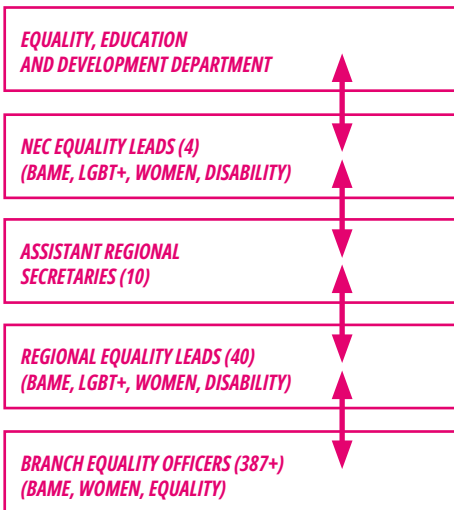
EQUALITY, EDUCATION AND DEVELOPMENT DEPARTMENT

NEC EQUALITY LEADS (4) (BAME, LGBT+, WOMEN, DISABILITY)

ASSISTANT REGIONAL SECRETARIES (10)

REGIONAL EQUALITY LEADS (40) (BAME, LGBT+, WOMEN, DISABILITY)

BRANCH EQUALITY OFFICERS (387+) (BAME, WOMEN, EQUALITY)